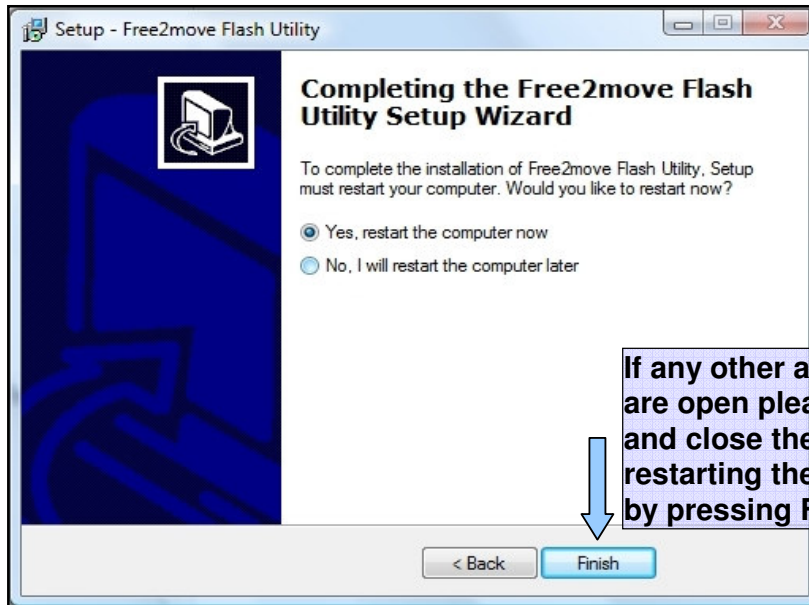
Setup - Free2move Flash Utility

Completing the Free2move Flash Utility Setup Wizard

To complete the installation of Free2move Flash Utility, Setup must restart your computer. Would you like to restart now?

Yes, restart the computer now

No, I will restart the computer later

If any other a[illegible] are open plea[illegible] and close the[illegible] restarting the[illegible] by pressing F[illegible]

< Back

Finish